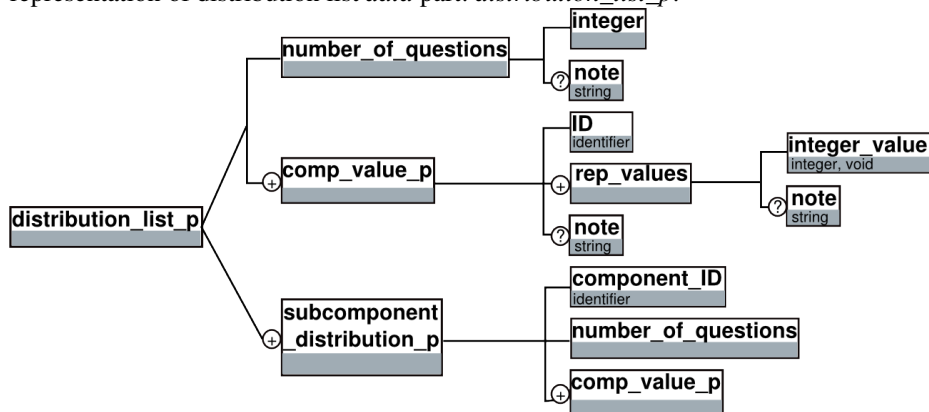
representation of distribution list data part distribution_list_p.

number_of_questions

integer

note
string

ID
identifier

comp_value_p

rep_values

integer_value
integer, void

note
string

distribution_list_p

note
string

component_ID
identifier

subcomponent_distribution_p

number_of_questions

comp_value_p